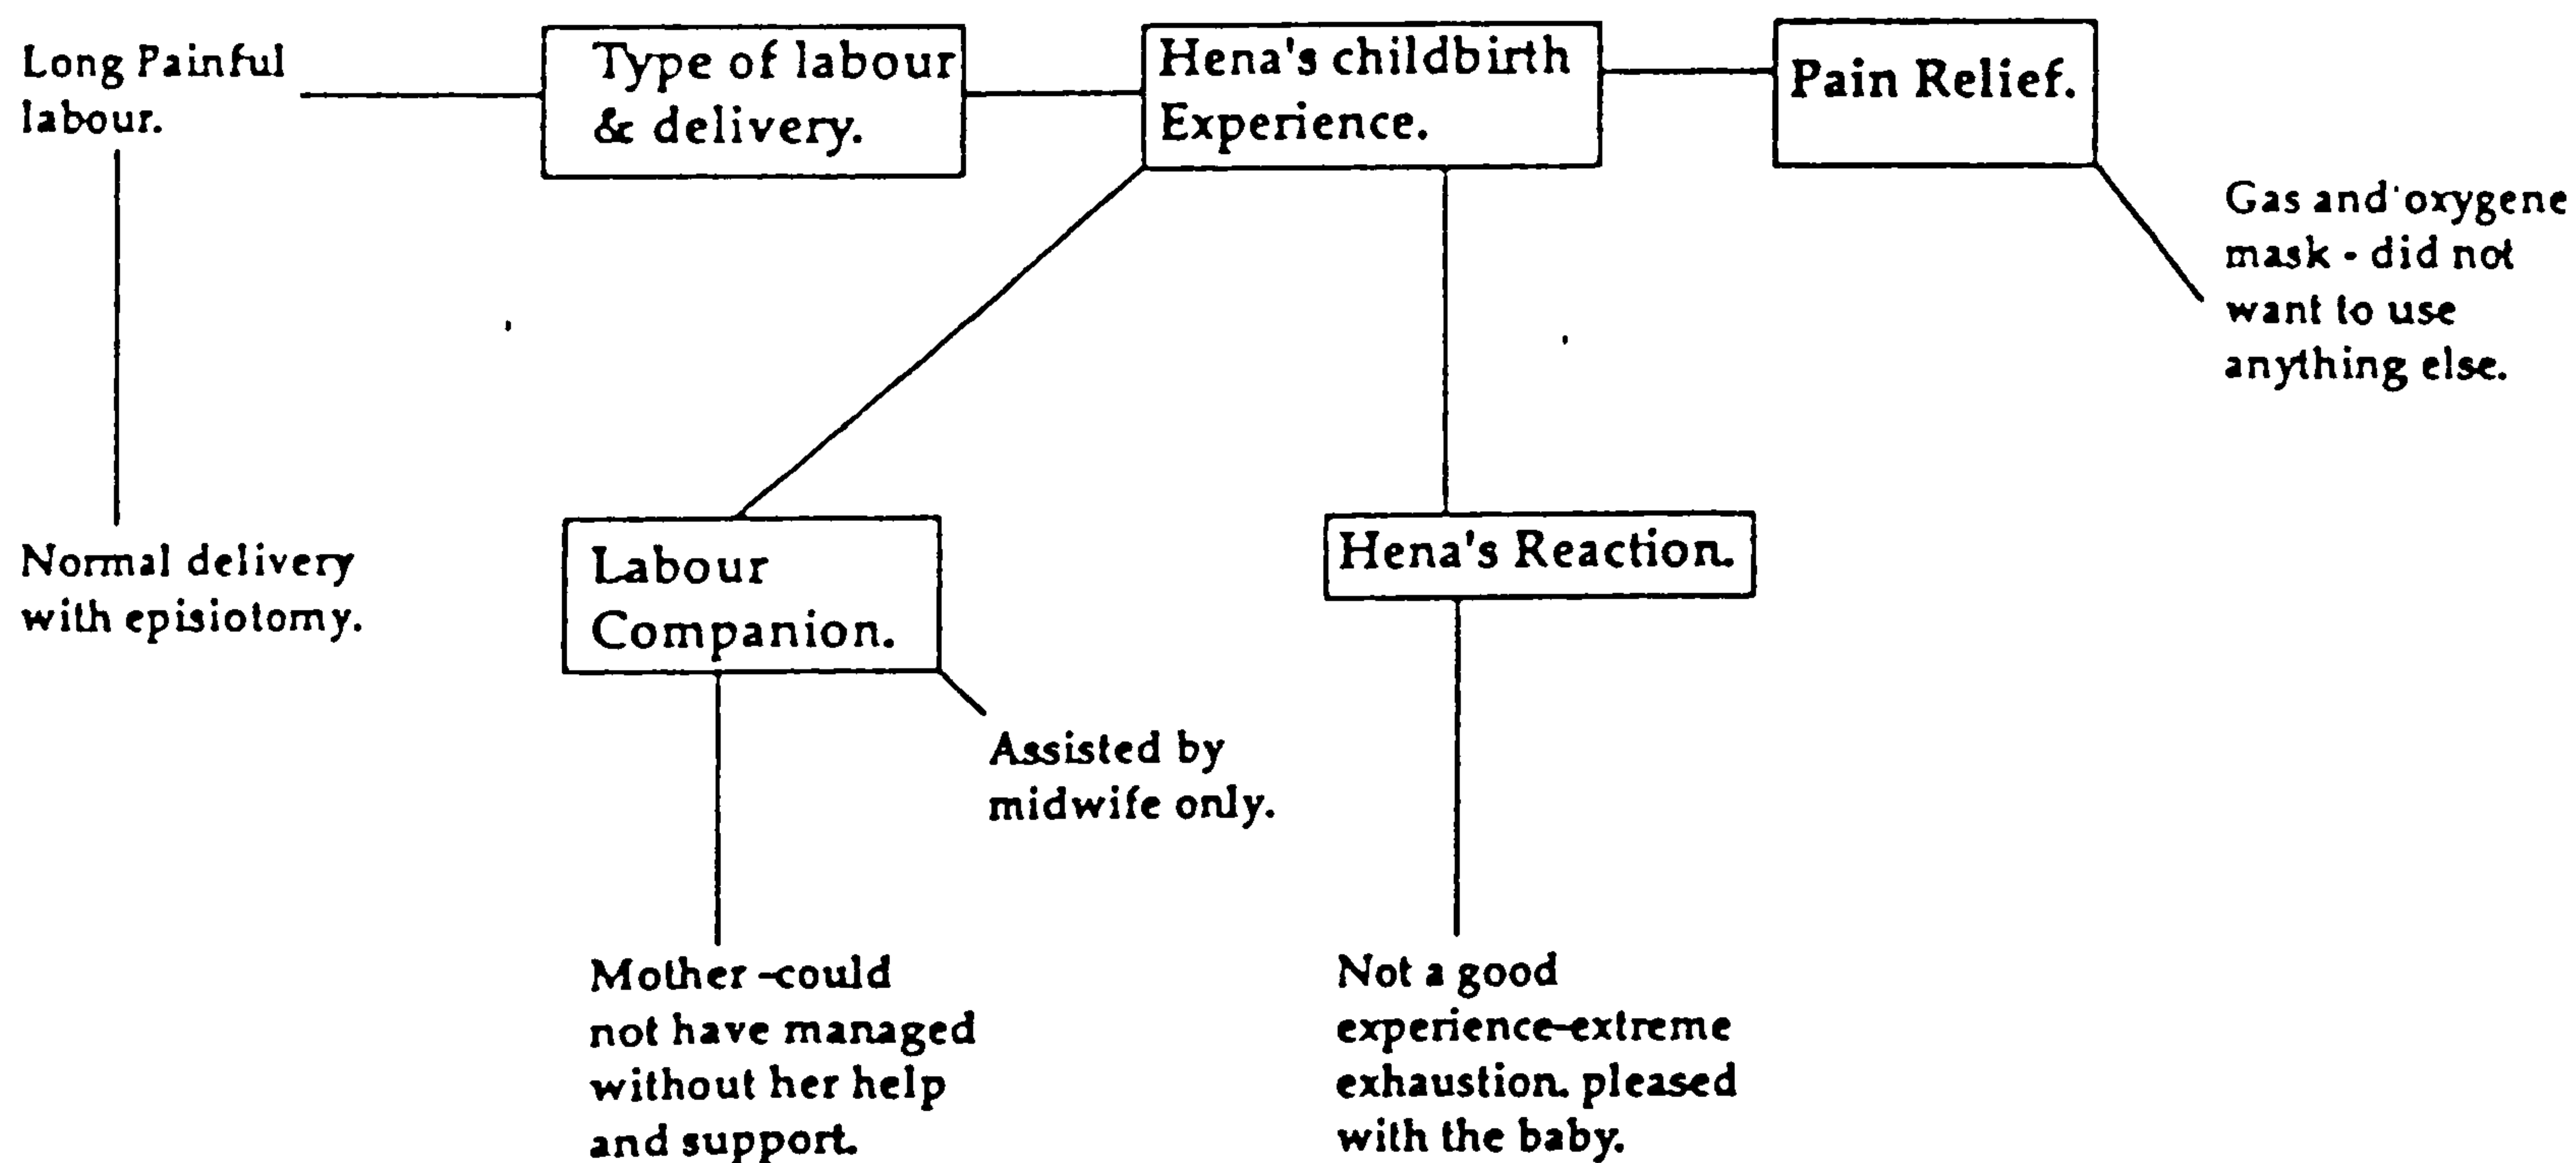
Long Painful labour.

Type of labour & delivery.

Hena's childbirth Experience.

Pain Relief.

Gas and oxygene mask - did not want to use anything else.

Normal delivery with episiotomy.

Labour Companion.

Hena's Reaction.

Assisted by midwife only.

Mother -could not have managed without her help and support.

Not a good experience-extreme exhaustion. pleased with the baby.